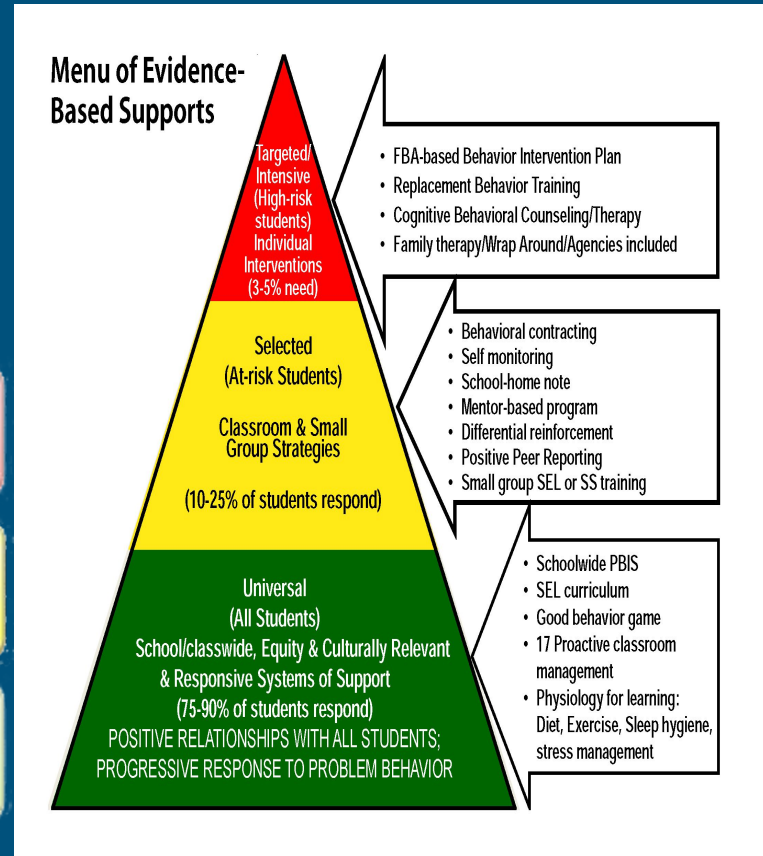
Menu of Evidence-Based Supports

Targeted/ Intensive (High-risk students) Individual Interventions (3-5% need)

• FBA-based Behavior Intervention Plan
• Replacement Behavior Training
• Cognitive Behavioral Counseling/Therapy
• Family therapy/Wrap Around/Agencies included

Selected (At-risk Students)

Classroom & Small Group Strategies

(10-25% of students respond)

• Behavioral contracting
• Self monitoring
• School-home note
• Mentor-based program
• Differential reinforcement
• Positive Peer Reporting
• Small group SEL or SS training

Universal (All Students) School/classwide, Equity & Culturally Relevant & Responsive Systems of Support (75-90% of students respond) POSITIVE RELATIONSHIPS WITH ALL STUDENTS; PROGRESSIVE RESPONSE TO PROBLEM BEHAVIOR

• Schoolwide PBIS
• SEL curriculum
• Good behavior game
• 17 Proactive classroom management
• Physiology for learning: Diet, Exercise, Sleep hygiene, stress management